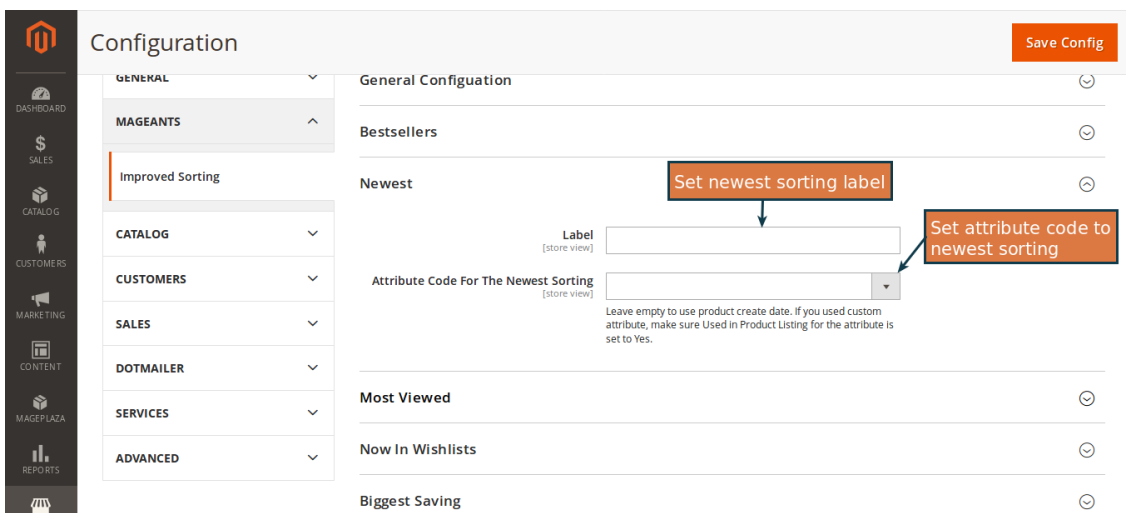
DASHBOARD
SALES
CATALOG
CUSTOMERS
MARKETING
CONTENT
MAGEPLAZA
REPORTS

Configuration

Save Config

GENERAL
MAGEANTS
Improved Sorting
CATALOG
CUSTOMERS
SALES
DOTMAILER
SERVICES
ADVANCED

General Configuation
Bestsellers
Newest

Set newest sorting label

Set attribute code to newest sorting

Label
[store view]

Attribute Code For The Newest Sorting
[store view]

Leave empty to use product create date. If you used custom attribute, make sure Used in Product Listing for the attribute is set to Yes.

Most Viewed
Now In Wishlists
Biggest Saving